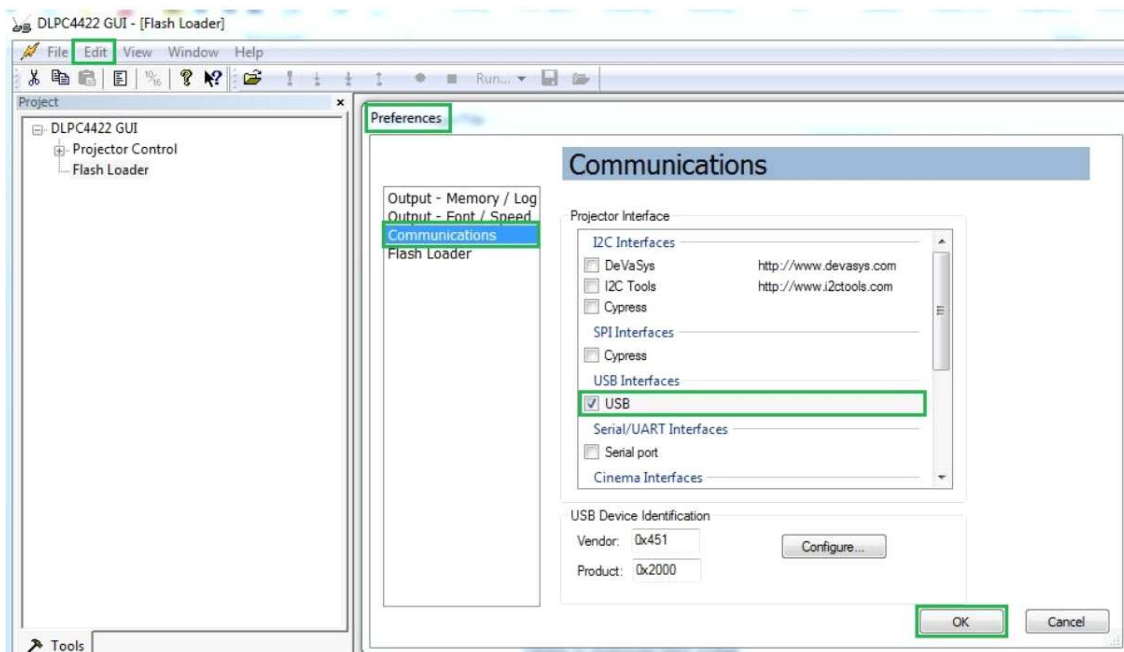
DLPC4422 GUI - [Flash Loader]

File Edit View Window Help

Run...

Project

DLPC4422 GUI
Projector Control
Flash Loader

Preferences

Communications

Output - Memory / Log
Output - Font / Speed
Communications
Flash Loader

Projector Interface

I2C Interfaces
DeVaSys http://www.devasys.com
I2C Tools http://www.i2ctools.com
Cypress

SPI Interfaces
Cypress

USB Interfaces
USB

Serial/UART Interfaces
Serial port

Cinema Interfaces

USB Device Identification
Vendor: 0x451
Product: 0x2000
Configure...

OK
Cancel

Tools